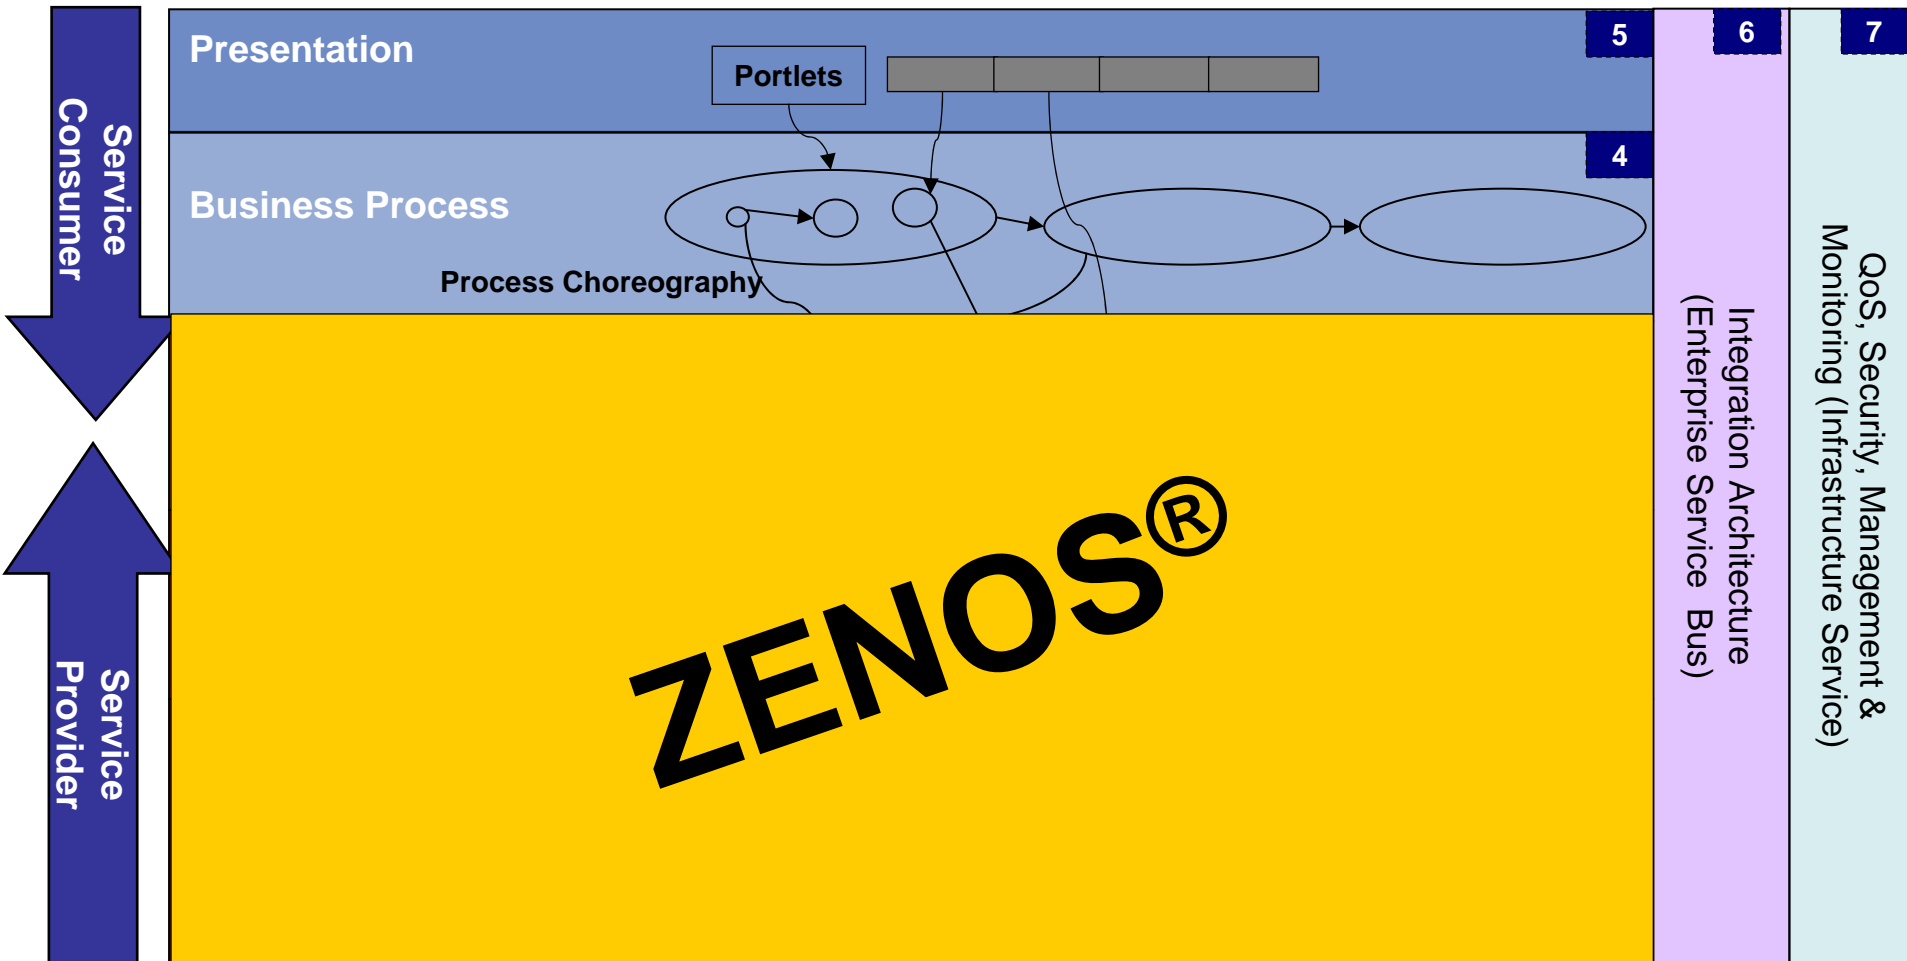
Service Consumer

Service Provider

Presentation

Portlets

5

6

7

4

Business Process

Process Choreography

ZENOS®

Integration Architecture (Enterprise Service Bus)

QoS, Security, Management & Monitoring (Infrastructure Service)